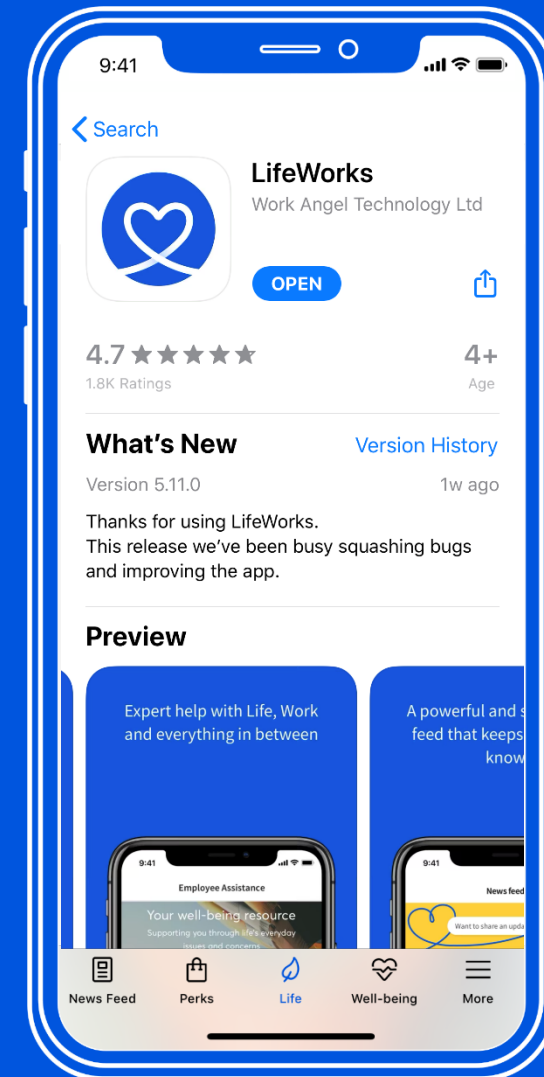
9:41

Search

LifeWorks
Work Angel Technology Ltd

OPEN

4.7 ★★★★★
1.8K Ratings

4+
Age

What's New
Version History

Version 5.11.0
1w ago

Thanks for using LifeWorks.
This release we've been busy squashing bugs and improving the app.

Preview

Expert help with Life, Work and everything in between

9:41
Employee Assistance
Your well-being resource
Supporting you through life's everyday issues and concerns

A powerful and s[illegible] feed that keeps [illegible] know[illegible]

9:41
News feed
Want to share an upda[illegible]

News Feed
Perks
Life
Well-being
More